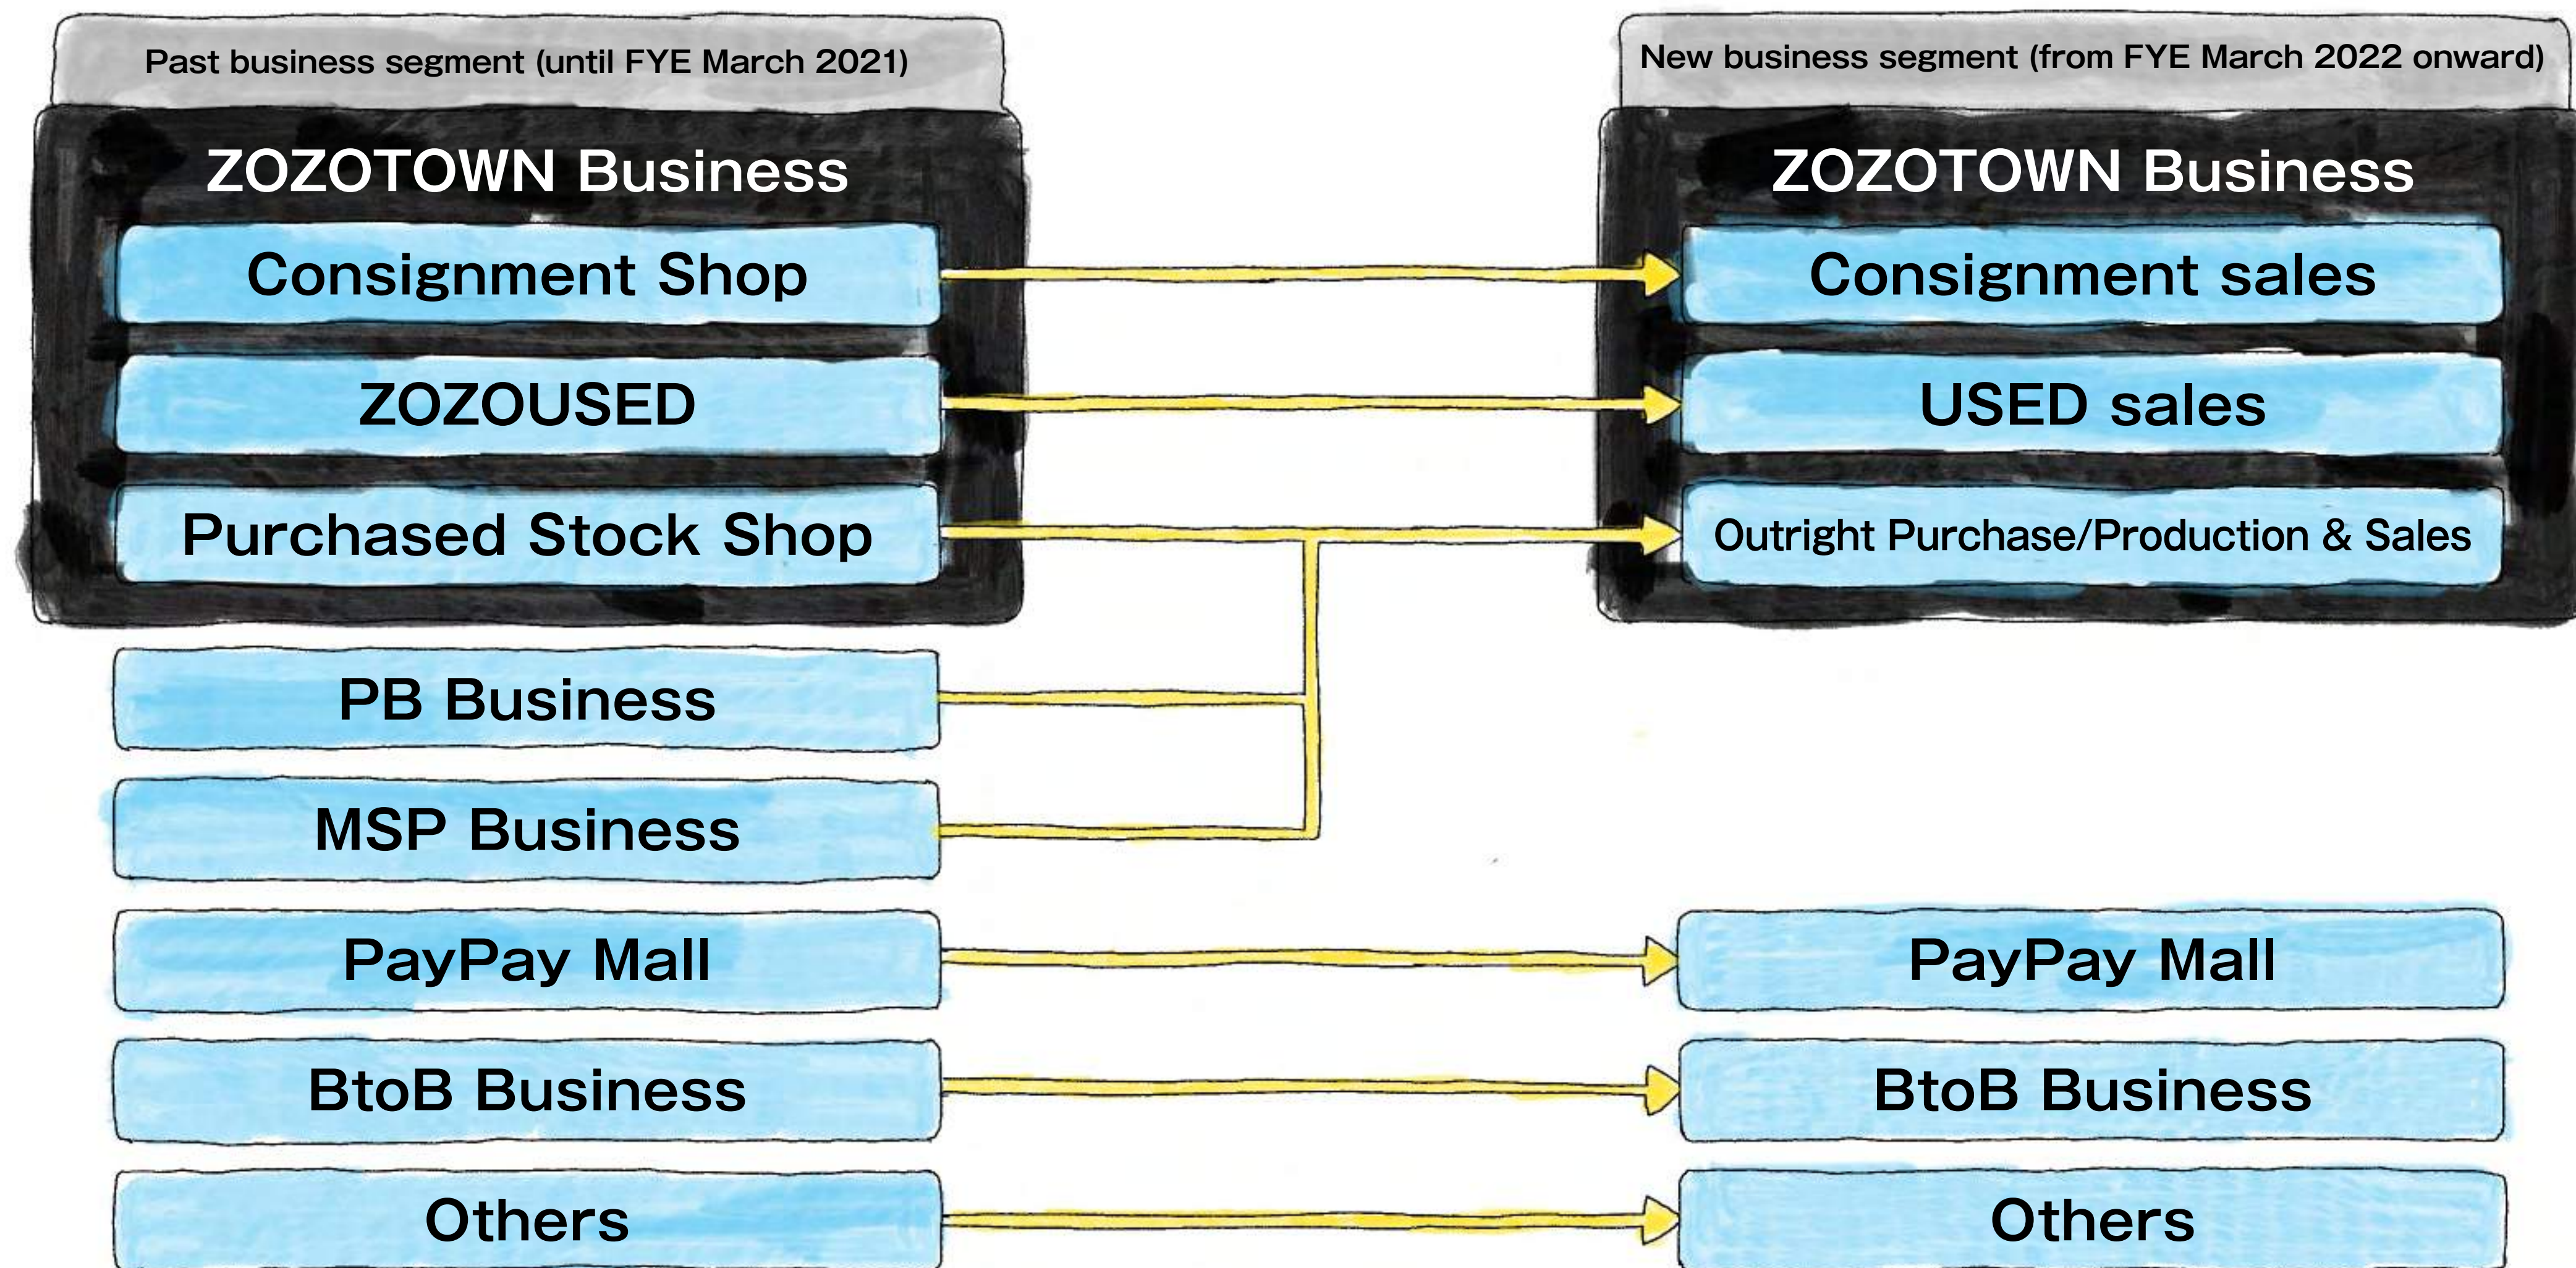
Past business segment (until FYE March 2021)

ZOZOTOWN Business

Consignment Shop

ZOZOUSED

Purchased Stock Shop

PB Business

MSP Business

PayPay Mall

BtoB Business

Others

New business segment (from FYE March 2022 onward)

ZOZOTOWN Business

Consignment sales

USED sales

Outright Purchase/Production & Sales

PayPay Mall

BtoB Business

Others